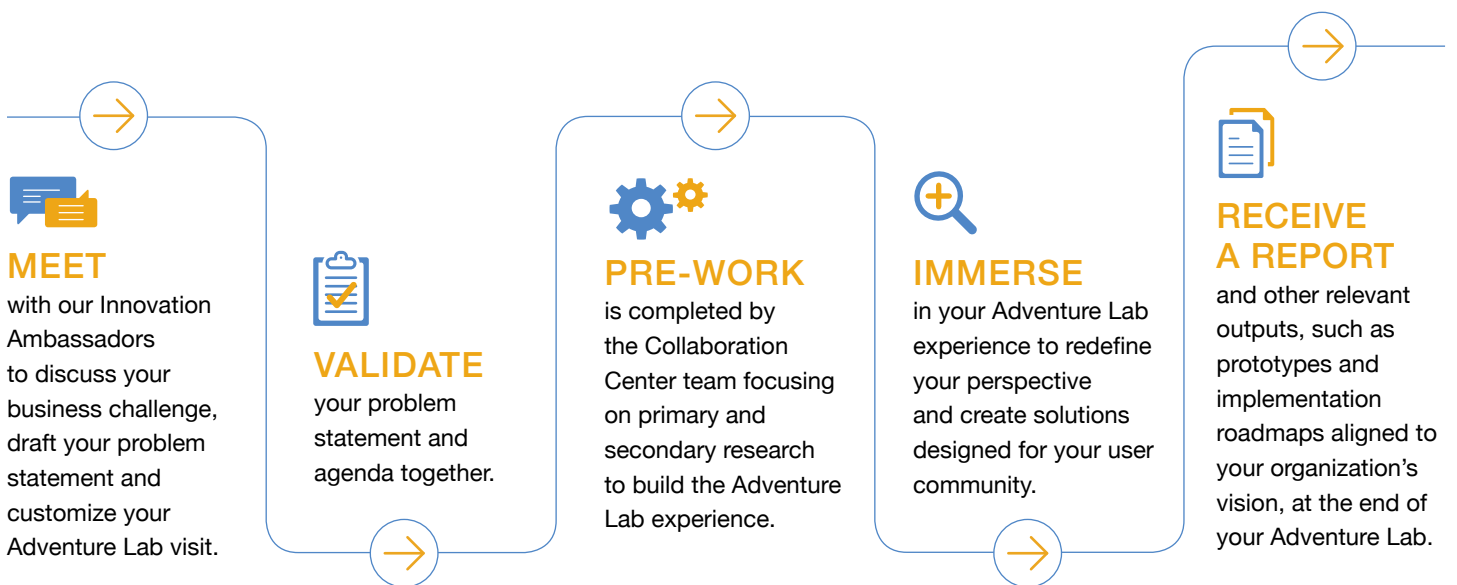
MEET
with our Innovation Ambassadors to discuss your business challenge, draft your problem statement and customize your Adventure Lab visit.

VALIDATE
your problem statement and agenda together.

PRE-WORK
is completed by the Collaboration Center team focusing on primary and secondary research to build the Adventure Lab experience.

IMMERSE
in your Adventure Lab experience to redefine your perspective and create solutions designed for your user community.

RECEIVE A REPORT
and other relevant outputs, such as prototypes and implementation roadmaps aligned to your organization's vision, at the end of your Adventure Lab.